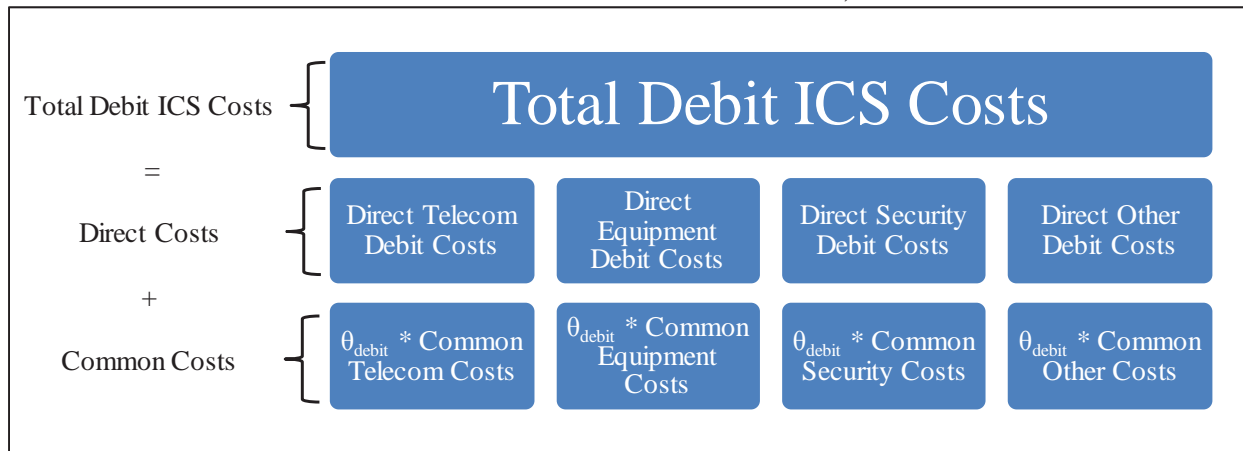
Total Debit ICS Costs

Total Debit ICS Costs

=

Direct Costs

Direct Telecom Debit Costs

Direct Equipment Debit Costs

Direct Security Debit Costs

Direct Other Debit Costs

+

Common Costs

$\theta_{debit}$ * Common Telecom Costs

$\theta_{debit}$ * Common Equipment Costs

$\theta_{debit}$ * Common Security Costs

$\theta_{debit}$ * Common Other Costs